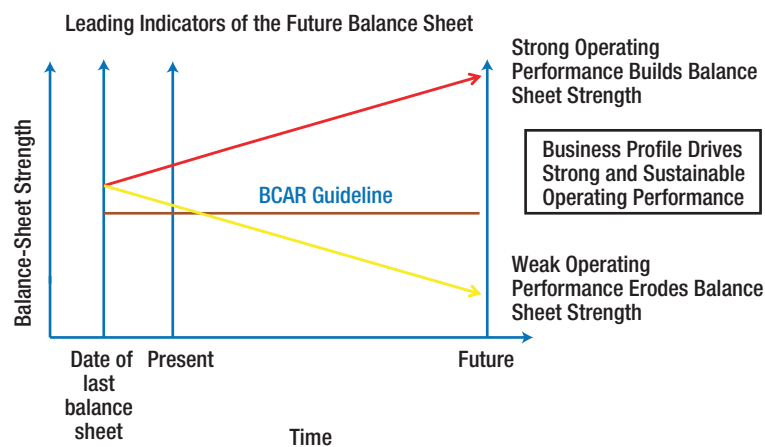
Leading Indicators of the Future Balance Sheet

Strong Operating Performance Builds Balance Sheet Strength

Business Profile Drives Strong and Sustainable Operating Performance

Balance-Sheet Strength

BCAR Guideline

Weak Operating Performance Erodes Balance Sheet Strength

Date of last balance sheet

Present

Future

Time